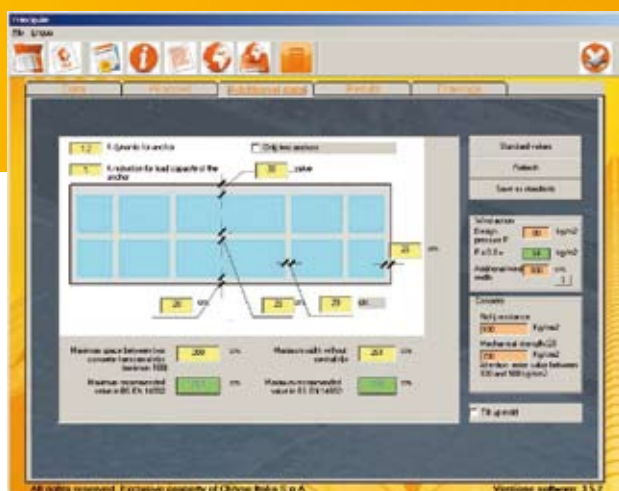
Principale
File Lingua

Data | Anchors | Additional data | Results | Drawings

1.2 K dynamic for anchor
1 K reduction for load capacity of the anchor
Only two anchors
30 cm
20
20 cm
20 cm
20 cm

Maximum space between two concrete transverse ribs (min/max 100)
200 cm
Maximum recommended value in EN 14992
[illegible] cm
Maximum width without central rib
200 cm
Maximum recommended value in EN 14992
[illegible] cm

Standard values
Refresh
Save as standards

Wind action
Design pressure P
80 kg/m2
P x 0.8 =
64 kg/m2
Additional wind width
300 cm

Concrete
Rck resistance
300 Kg/cm2
Mechanical strength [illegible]
250 Kg/cm2
Attention: enter value between 100 and 500 kg/cm2

Tilt up mold

All rights reserved. Exclusive property of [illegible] Italia S.p.A.
Versione software: 3.5.7